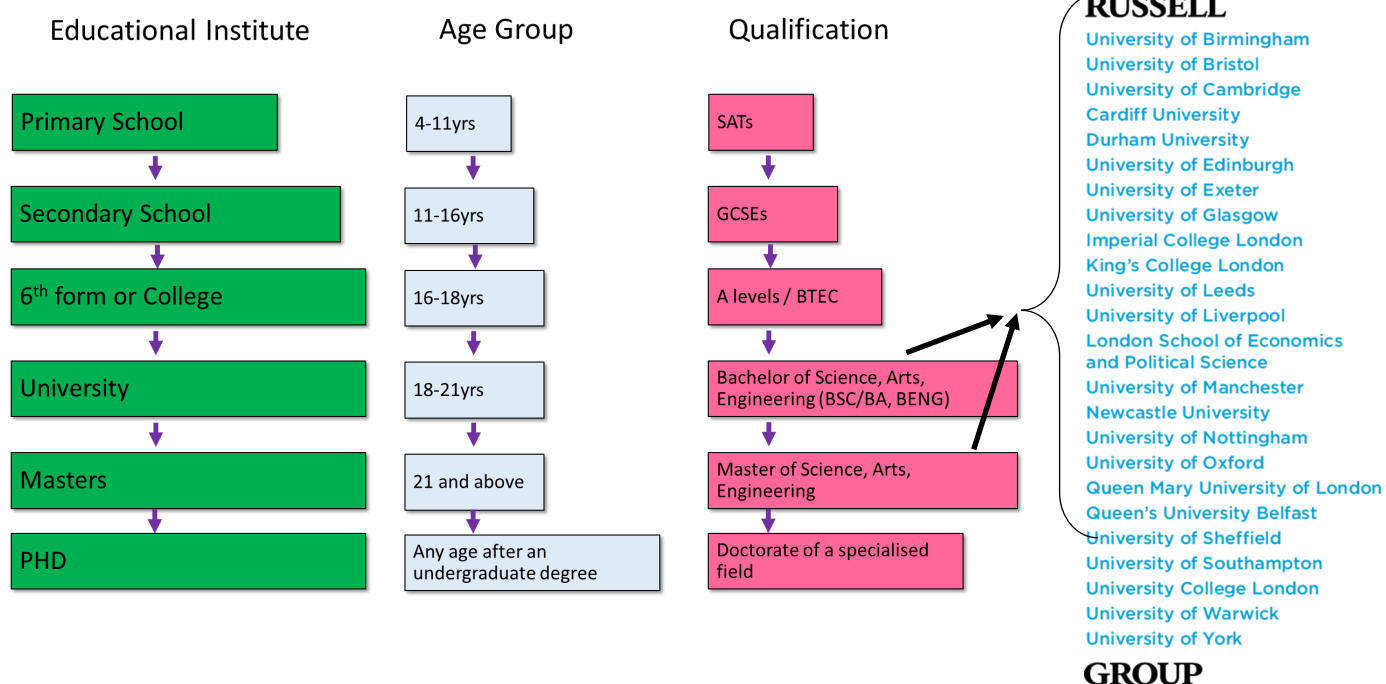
Educational Institute

Primary School

Secondary School

$6^{th}$ form or College

University

Masters

PHD

Age Group

4-11yrs

11-16yrs

16-18yrs

18-21yrs

21 and above

Any age after an undergraduate degree

Qualification

SATs

GCSEs

A levels / BTEC

Bachelor of Science, Arts, Engineering (BSC/BA, BENG)

Master of Science, Arts, Engineering

Doctorate of a specialised field

RUSSELL

University of Birmingham
University of Bristol
University of Cambridge
Cardiff University
Durham University
University of Edinburgh
University of Exeter
University of Glasgow
Imperial College London
King's College London
University of Leeds
University of Liverpool
London School of Economics and Political Science
University of Manchester
Newcastle University
University of Nottingham
University of Oxford
Queen Mary University of London
Queen's University Belfast
University of Sheffield
University of Southampton
University College London
University of Warwick
University of York

GROUP